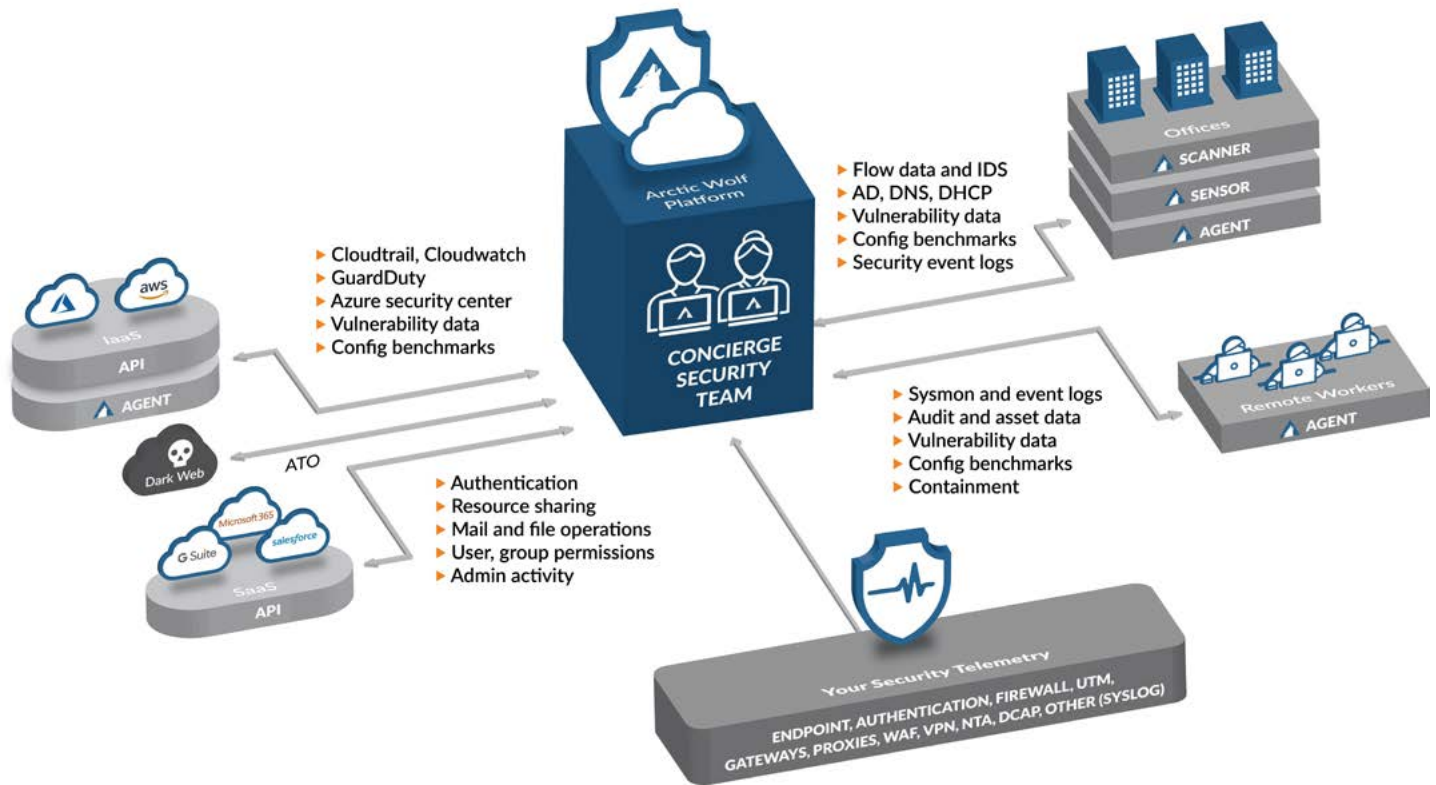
Arctic Wolf Platform

CONCIERGE SECURITY TEAM

Offices
SCANNER
SENSOR
AGENT

▸ Flow data and IDS
▸ AD, DNS, DHCP
▸ Vulnerability data
▸ Config benchmarks
▸ Security event logs

aws
IaaS
API
AGENT

▸ Cloudtrail, Cloudwatch
▸ GuardDuty
▸ Azure security center
▸ Vulnerability data
▸ Config benchmarks

Remote Workers
AGENT

▸ Sysmon and event logs
▸ Audit and asset data
▸ Vulnerability data
▸ Config benchmarks
▸ Containment

Dark Web
ATO

Microsoft365
G Suite
salesforce
SaaS
API

▸ Authentication
▸ Resource sharing
▸ Mail and file operations
▸ User, group permissions
▸ Admin activity

Your Security Telemetry
ENDPOINT, AUTHENTICATION, FIREWALL, UTM, GATEWAYS, PROXIES, WAF, VPN, NTA, DCAP, OTHER (SYSLOG)